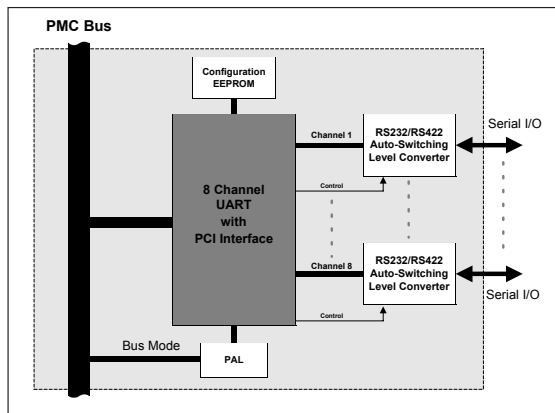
PMC Bus

Configuration EEPROM

8 Channel UART with PCI Interface

Channel 1

Control

RS232/RS422 Auto-Switching Level Converter

Serial I/O

Channel 8

RS232/RS422 Auto-Switching Level Converter

Serial I/O

Control

Bus Mode

PAL